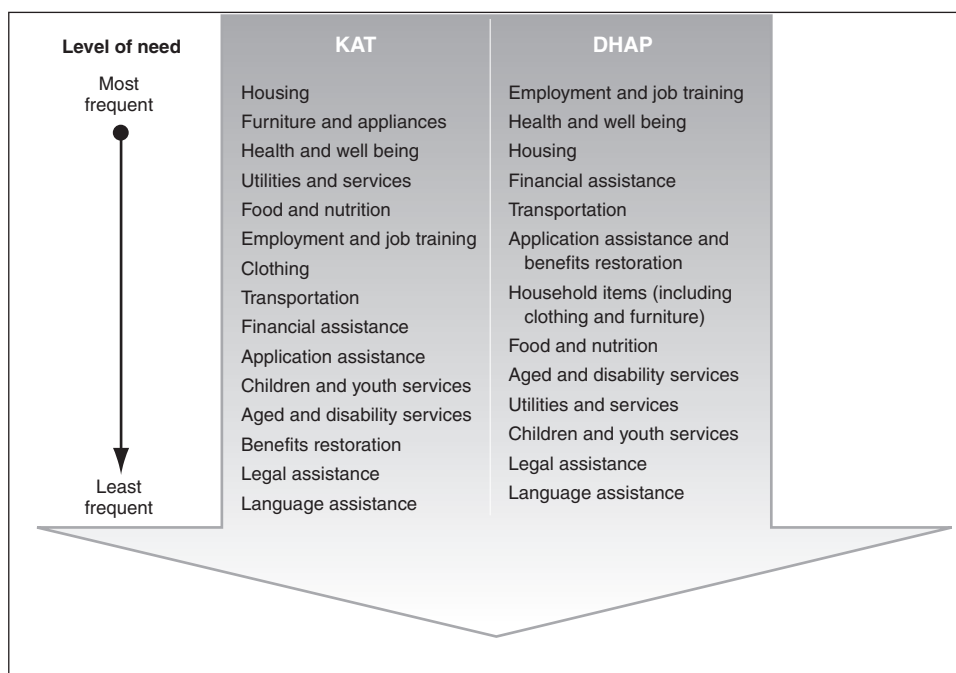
Level of need

Most frequent

Least frequent

KAT

Housing
Furniture and appliances
Health and well being
Utilities and services
Food and nutrition
Employment and job training
Clothing
Transportation
Financial assistance
Application assistance
Children and youth services
Aged and disability services
Benefits restoration
Legal assistance
Language assistance

DHAP

Employment and job training
Health and well being
Housing
Financial assistance
Transportation
Application assistance and benefits restoration
Household items (including clothing and furniture)
Food and nutrition
Aged and disability services
Utilities and services
Children and youth services
Legal assistance
Language assistance